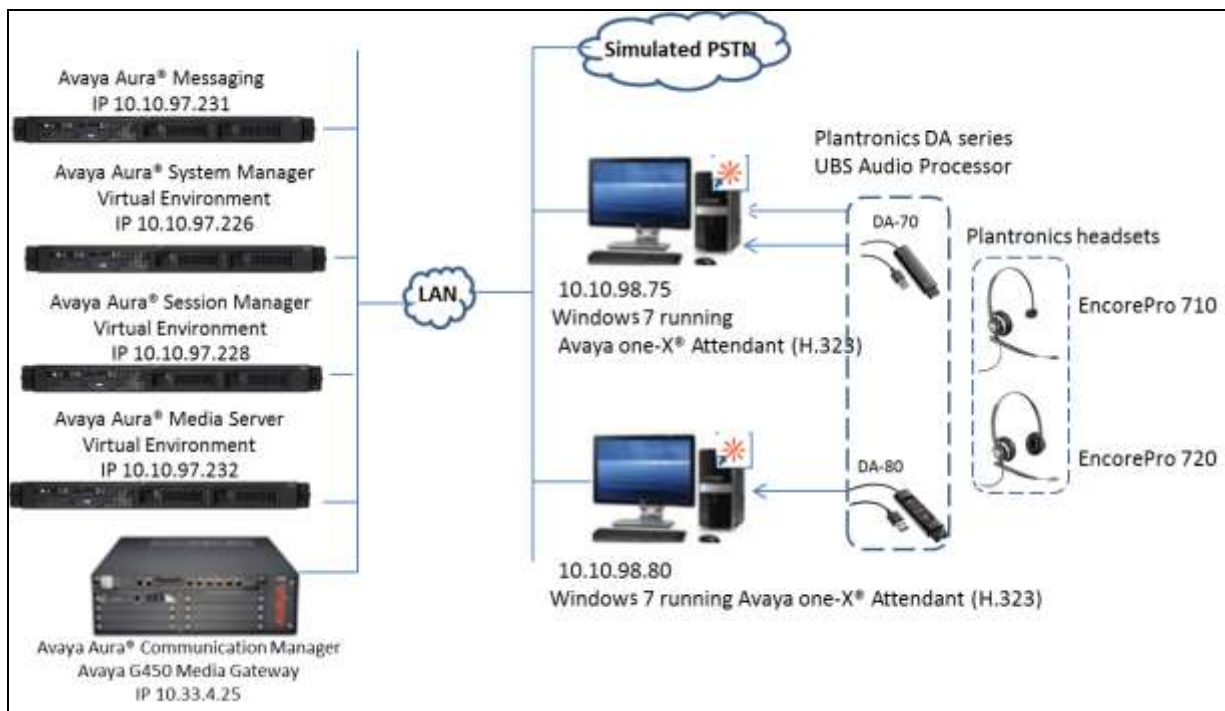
Avaya Aura® Messaging
IP 10.10.97.231

Avaya Aura® System Manager
Virtual Environment
IP 10.10.97.226

Avaya Aura® Session Manager
Virtual Environment
IP 10.10.97.228

Avaya Aura® Media Server
Virtual Environment
IP 10.10.97.232

Avaya Aura® Communication Manager
Avaya G450 Media Gateway
IP 10.33.4.25

LAN

Simulated PSTN

Plantronics DA series
UBS Audio Processor

DA-70

Plantronics headsets

10.10.98.75
Windows 7 running
Avaya one-X® Attendant (H.323)

EncorePro 710

EncorePro 720

DA-80

10.10.98.80
Windows 7 running Avaya one-X® Attendant (H.323)